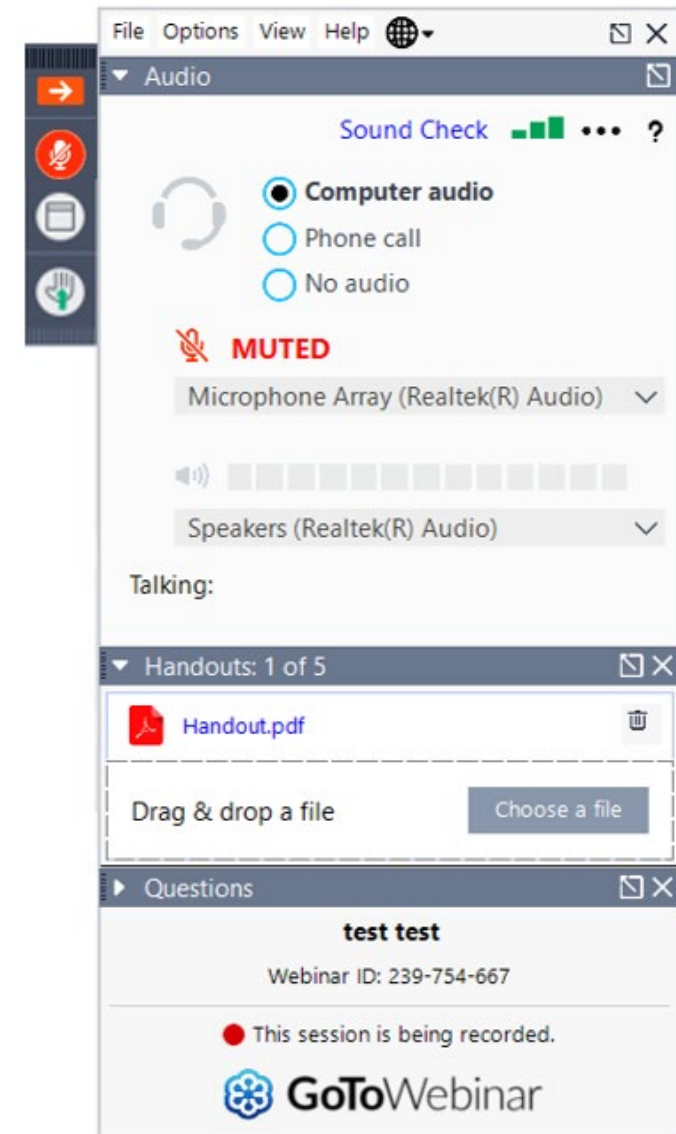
File Options View Help

Audio

Sound Check ••• ?

Computer audio
Phone call
No audio

MUTED

Microphone Array (Realtek(R) Audio)

Speakers (Realtek(R) Audio)

Talking:

Handouts: 1 of 5

Handout.pdf

Drag & drop a file

Choose a file

Questions

test test

Webinar ID: 239-754-667

This session is being recorded.

GoToWebinar